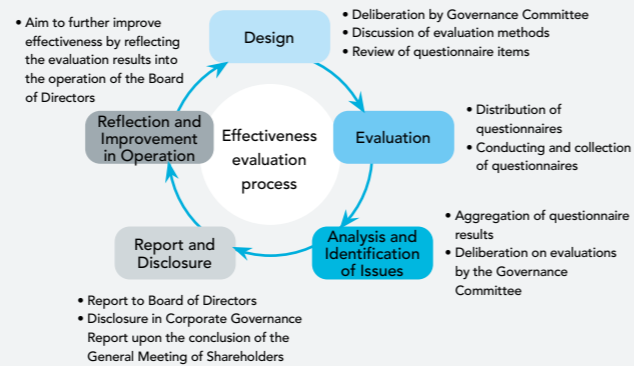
Effectiveness evaluation process

Design

• Deliberation by Governance Committee
• Discussion of evaluation methods
• Review of questionnaire items

Evaluation

• Distribution of questionnaires
• Conducting and collection of questionnaires

Analysis and Identification of Issues

• Aggregation of questionnaire results
• Deliberation on evaluations by the Governance Committee

Report and Disclosure

• Report to Board of Directors
• Disclosure in Corporate Governance Report upon the conclusion of the General Meeting of Shareholders

Reflection and Improvement in Operation

• Aim to further improve effectiveness by reflecting the evaluation results into the operation of the Board of Directors